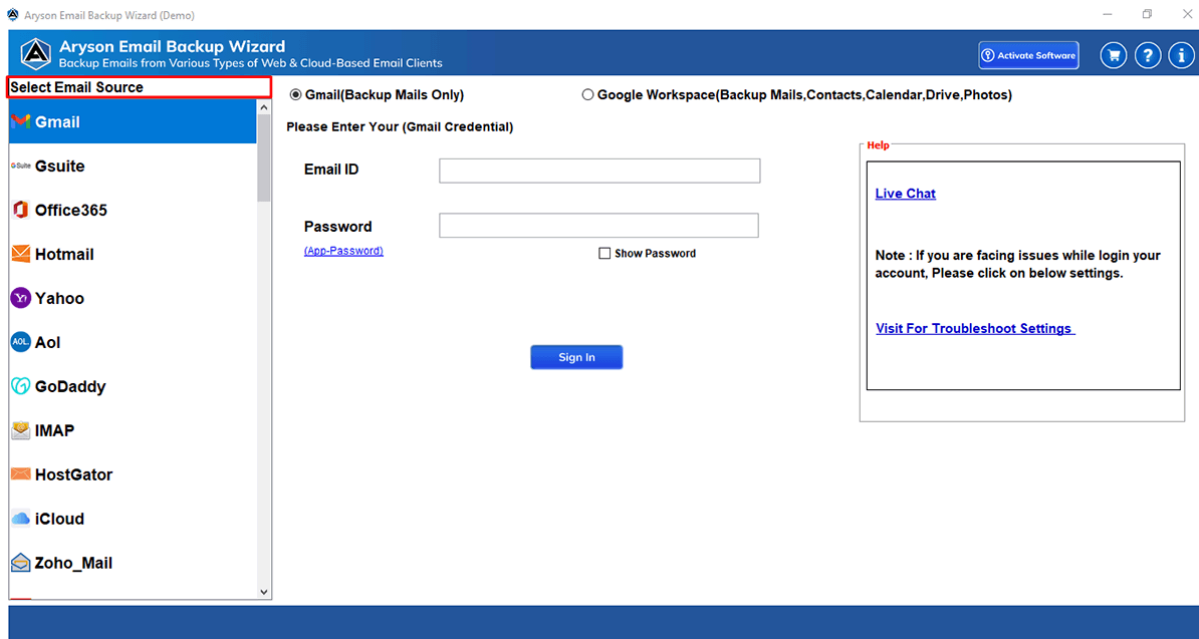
Aryson Email Backup Wizard (Demo)

Aryson Email Backup Wizard
Backup Emails from Various Types of Web & Cloud-Based Email Clients

Activate Software

Select Email Source

Gmail
GSuite Gsuite
Office365
Hotmail
Yahoo
AOL Aol
GoDaddy
IMAP
HostGator
iCloud
Zoho_Mail

Gmail(Backup Mails Only)
Google Workspace(Backup Mails,Contacts,Calendar,Drive,Photos)

Please Enter Your (Gmail Credential)

Email ID

Password
(App-Password)

Show Password

Sign In

Help

Live Chat

Note : If you are facing issues while login your account, Please click on below settings.

Visit For Troubleshoot Settings